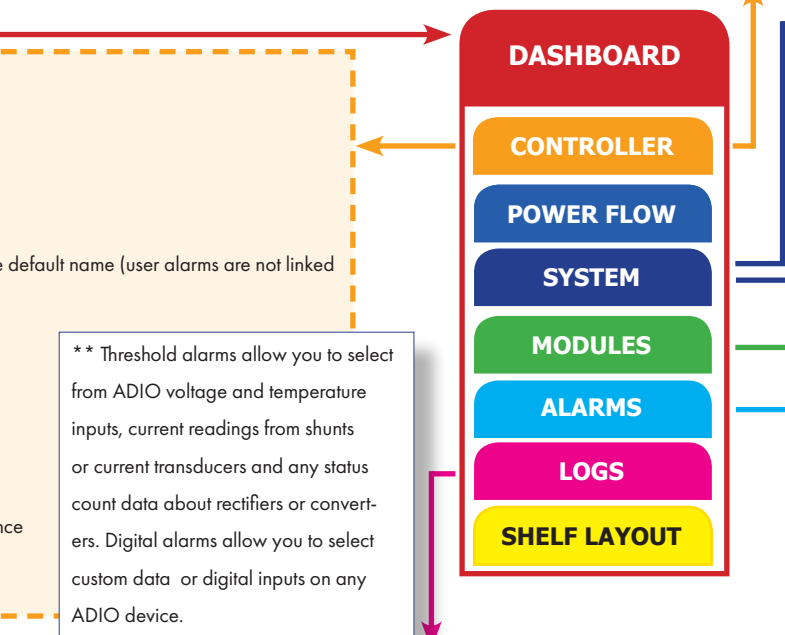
e default name (user alarms are not linked

nce

** Threshold alarms allow you to select from ADIO voltage and temperature inputs, current readings from shunts or current transducers and any status count data about rectifiers or converters. Digital alarms allow you to select custom data or digital inputs on any ADIO device.

DASHBOARD
CONTROLLER
POWER FLOW
SYSTEM
MODULES
ALARMS
LOGS
SHELF LAYOUT